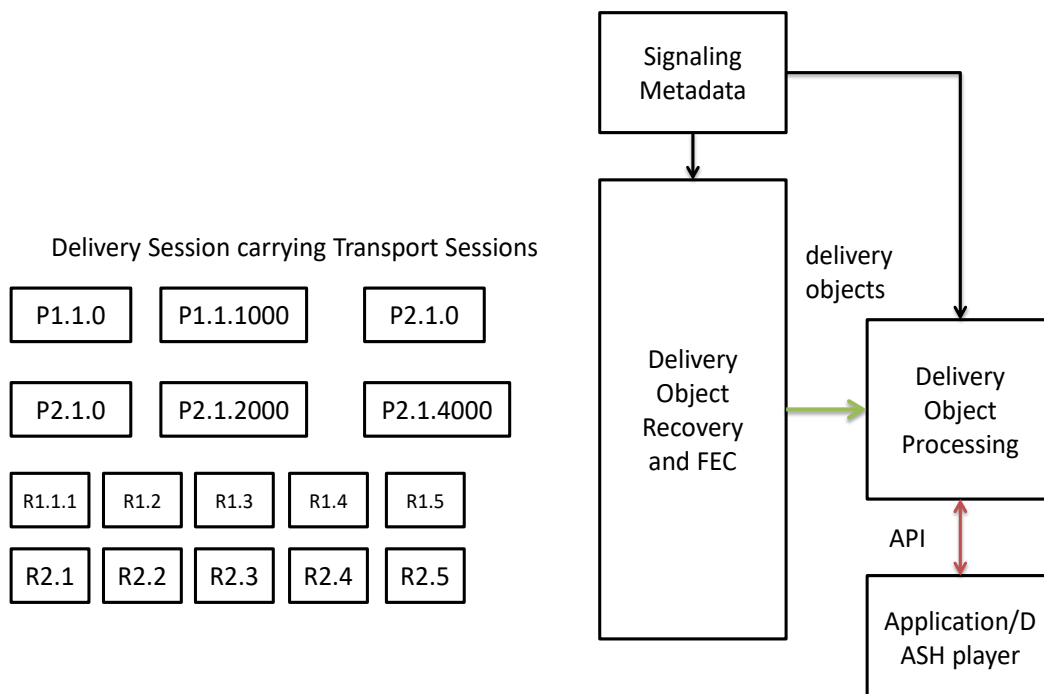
Signaling Metadata

Delivery Session carrying Transport Sessions

P1.1.0
P1.1.1000
P2.1.0

P2.1.0
P2.1.2000
P2.1.4000

R1.1.1
R1.2
R1.3
R1.4
R1.5

R2.1
R2.2
R2.3
R2.4
R2.5

Delivery Object Recovery and FEC

delivery objects

Delivery Object Processing

API

Application/D ASH player